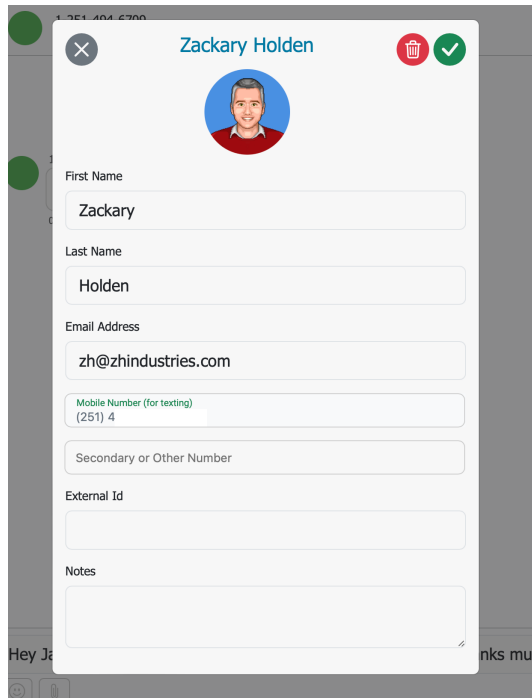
1 251 494 6700

Zackary Holden

First Name

Zackary

Last Name

Holden

Email Address

zh@zhindustries.com

Mobile Number (for texting)

(251) 4

Secondary or Other Number

External Id

Notes

Hey Ja

nks mu